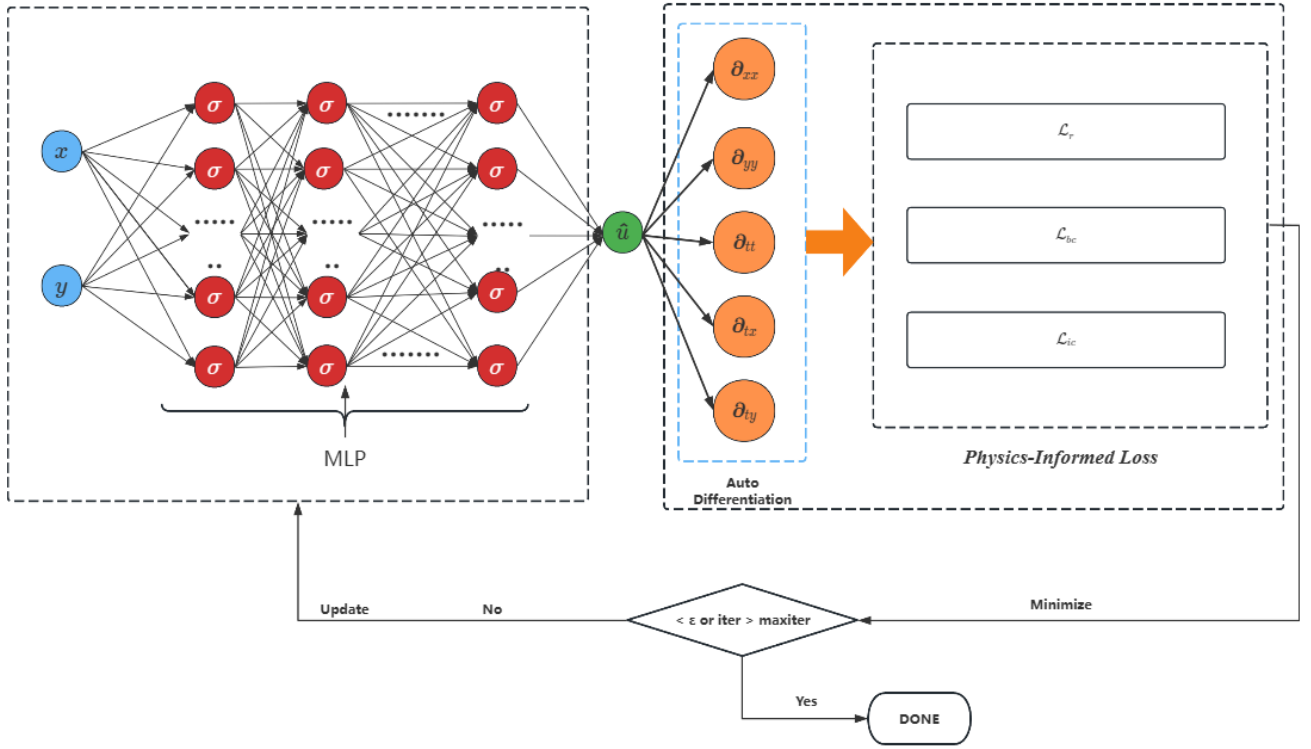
$x$

$y$

$\sigma$ $\sigma$ $\sigma$

$\sigma$ $\sigma$ $\sigma$

······ ······ ······

·· ·· ··

$\sigma$ $\sigma$ $\sigma$

$\sigma$ $\sigma$ $\sigma$

·······

·······

MLP

$\hat{u}$

$\partial_{xx}$

$\partial_{yy}$

$\partial_{tt}$

$\partial_{tx}$

$\partial_{ty}$

Auto Differentiation

$\mathcal{L}_r$

$\mathcal{L}_{bc}$

$\mathcal{L}_{ic}$

Physics-Informed Loss

Minimize

< ε or iter > maxiter

Update

No

Yes

DONE